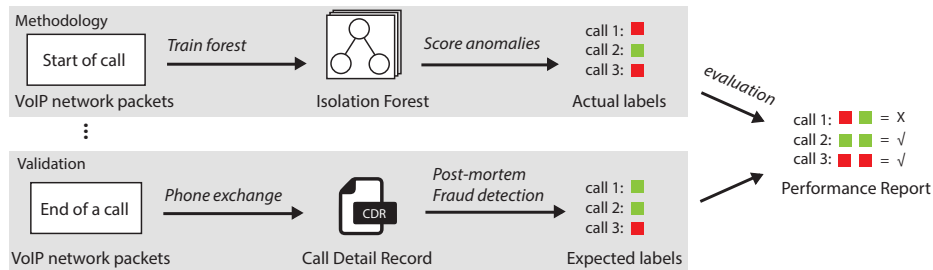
Methodology

Start of call

Train forest

Score anomalies

call 1:
call 2:
call 3:

VoIP network packets

Isolation Forest

Actual labels

evaluation

⋮

call 1: = X
call 2: = √
call 3: = √

Performance Report

Validation

End of a call

Phone exchange

CDR

Post-mortem
Fraud detection

call 1:
call 2:
call 3:

VoIP network packets

Call Detail Record

Expected labels